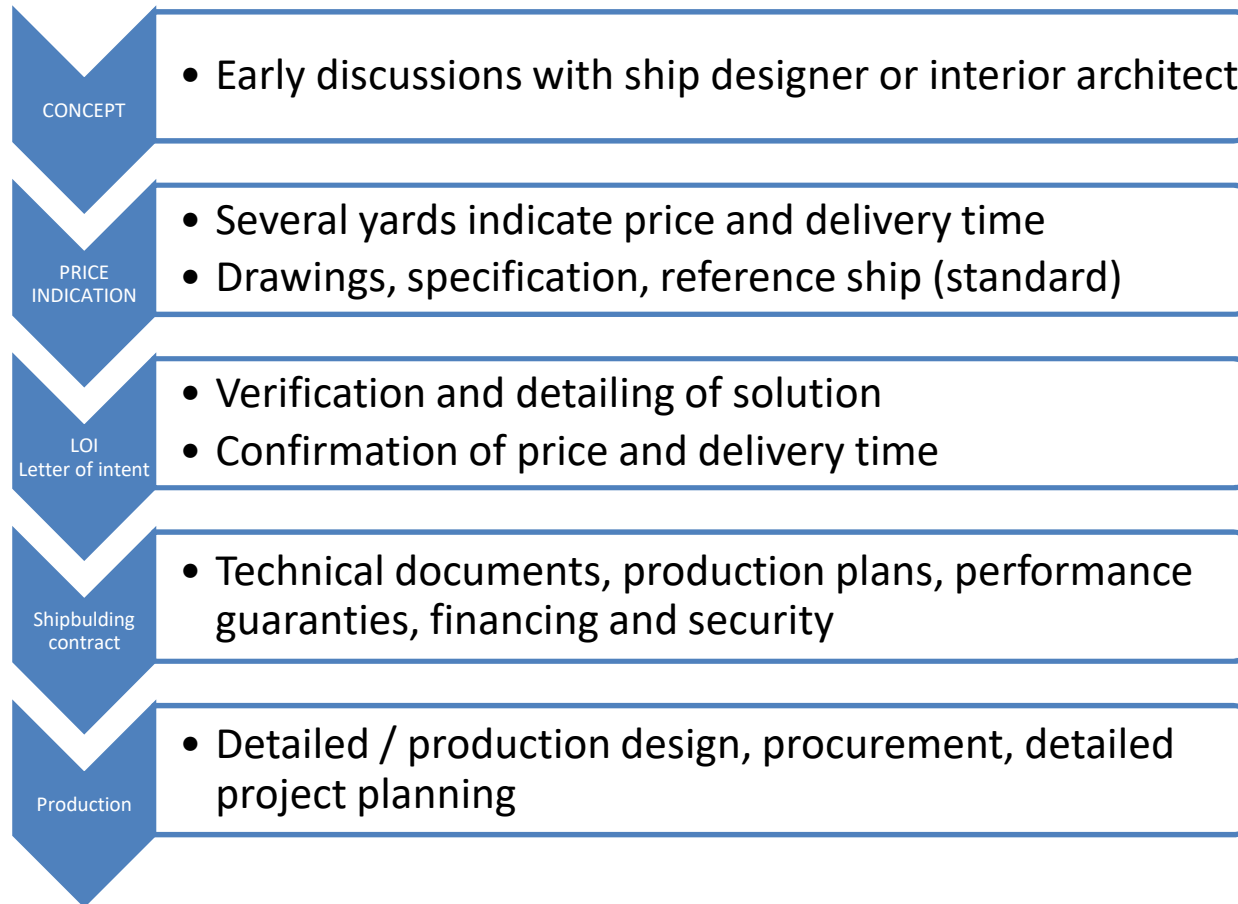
CONCEPT

• Early discussions with ship designer or interior architect

PRICE INDICATION

• Several yards indicate price and delivery time
• Drawings, specification, reference ship (standard)

LOI
Letter of intent

• Verification and detailing of solution
• Confirmation of price and delivery time

Shipbulding contract

• Technical documents, production plans, performance guaranties, financing and security

Production

• Detailed / production design, procurement, detailed project planning